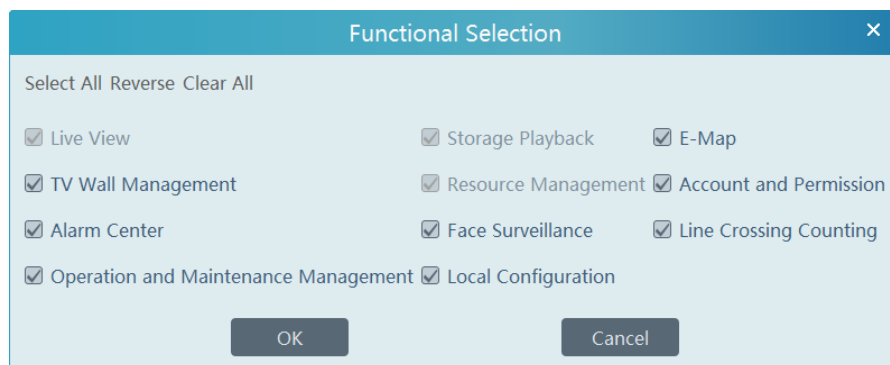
Functional Selection ×

Select All Reverse Clear All

Live View
Storage Playback
E-Map
TV Wall Management
Resource Management
Account and Permission
Alarm Center
Face Surveillance
Line Crossing Counting
Operation and Maintenance Management
Local Configuration

OK
Cancel